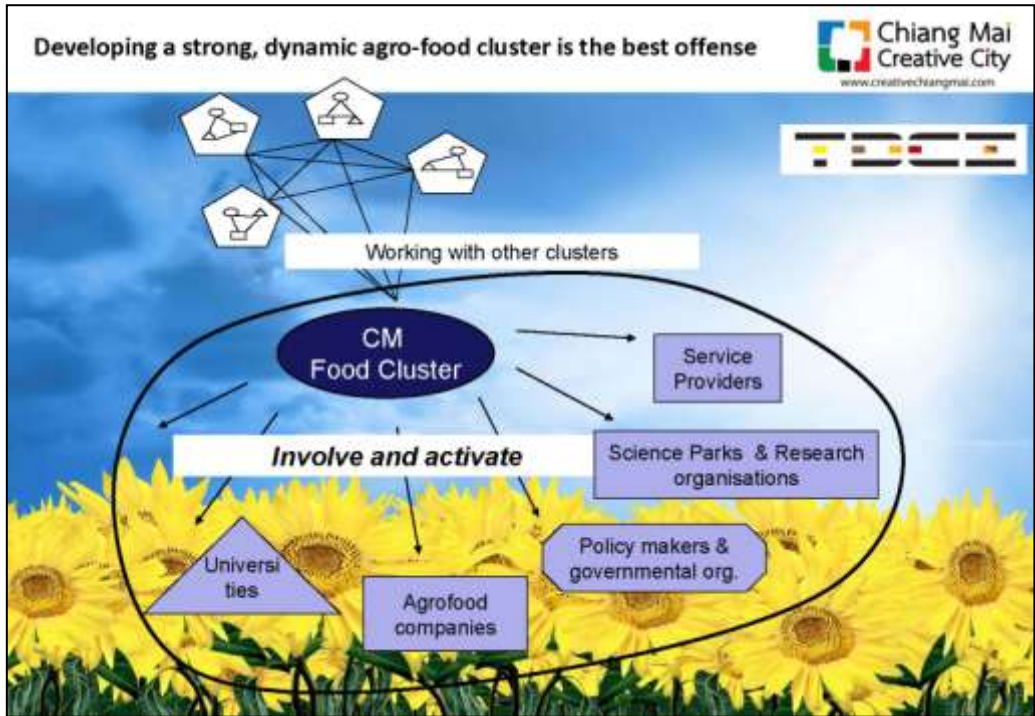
Developing a strong, dynamic agro-food cluster is the best offense

Chiang Mai Creative City
www.creativechiangmai.com

TDCI

Working with other clusters

CM Food Cluster

Service Providers

Involve and activate

Science Parks & Research organisations

Policy makers & governmental org.

Universities

Agrofood companies